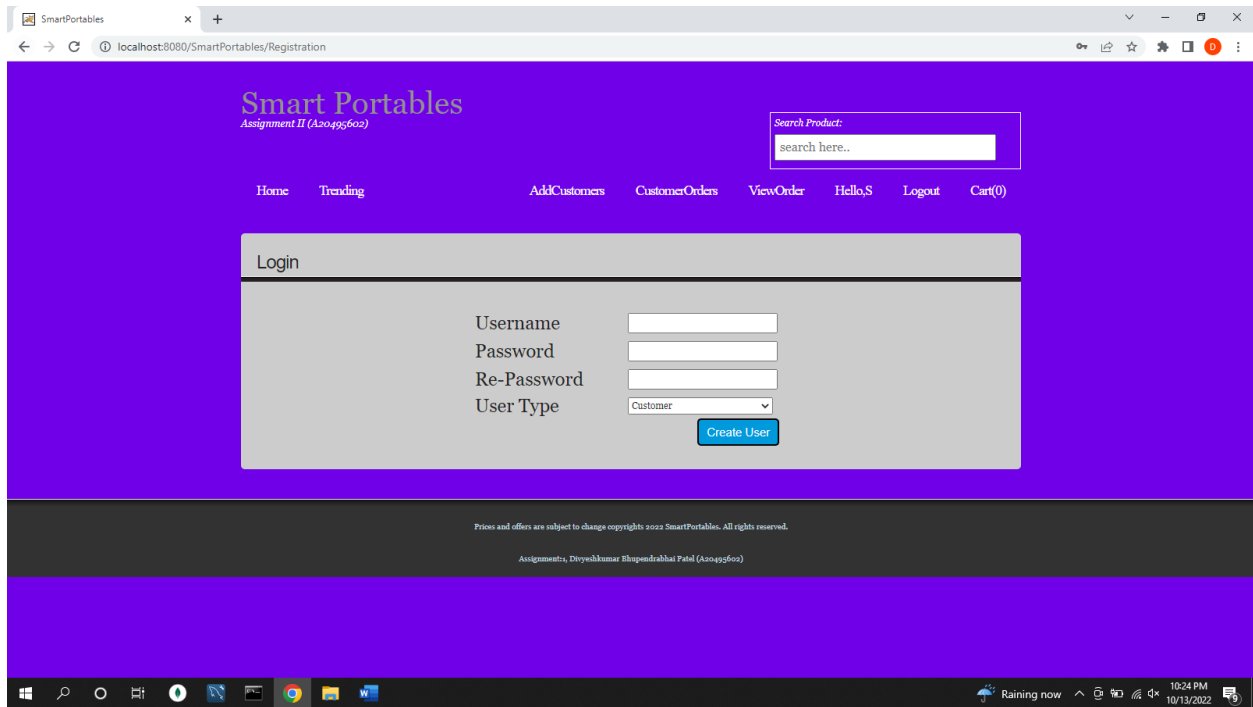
SmartPortables
localhost:8080/SmartPortables/Registration

Smart Portables
Assignment II (A20495602)

Search Product:
search here..

Home Trending AddCustomers CustomerOrders ViewOrder Hello,S Logout Cart(0)

Login

Username
Password
Re-Password
User Type Customer
Create User

Prices and offers are subject to change copyrights 2022 SmartPortables. All rights reserved.

Assignment:1, Divyeshkumar Bhupendrabhai Patel (A20495602)

Raining now
10:24 PM
10/13/2022